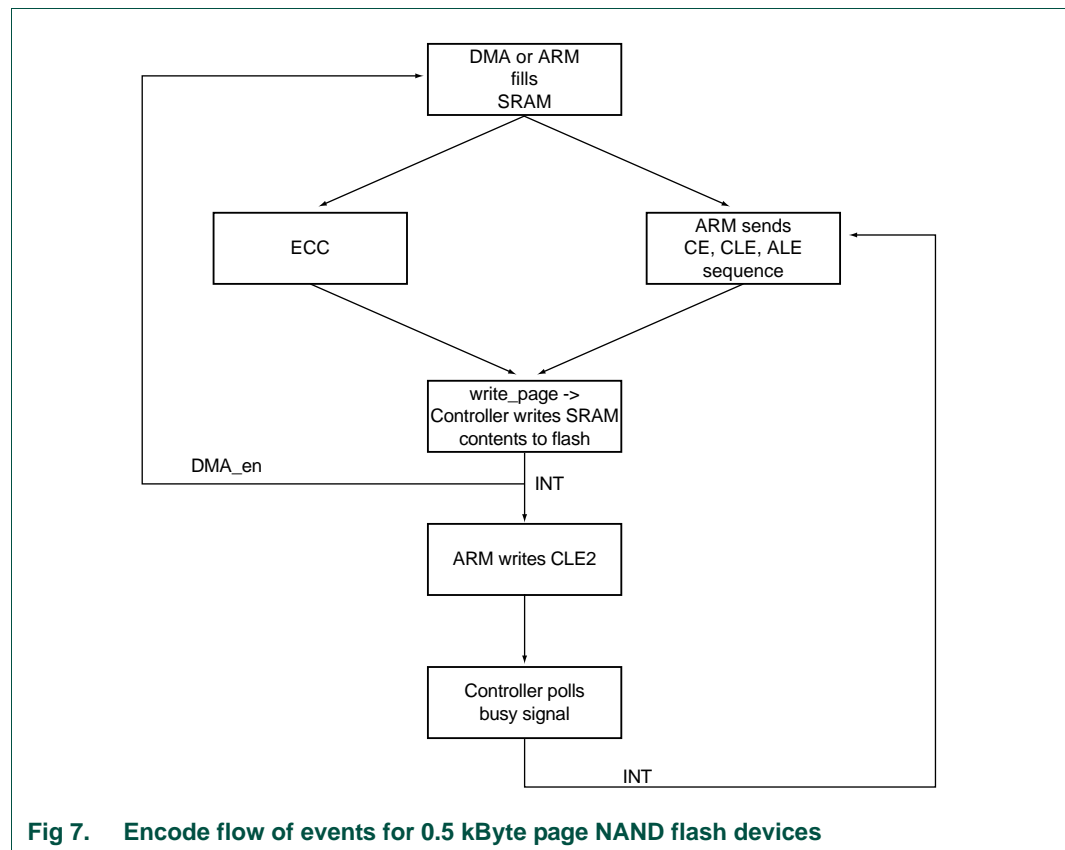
DMA or ARM fills SRAM

ECC

ARM sends CE, CLE, ALE sequence

write_page -> Controller writes SRAM contents to flash

DMA_en

INT

ARM writes CLE2

Controller polls busy signal

INT

Fig 7. Encode flow of events for 0.5 kByte page NAND flash devices